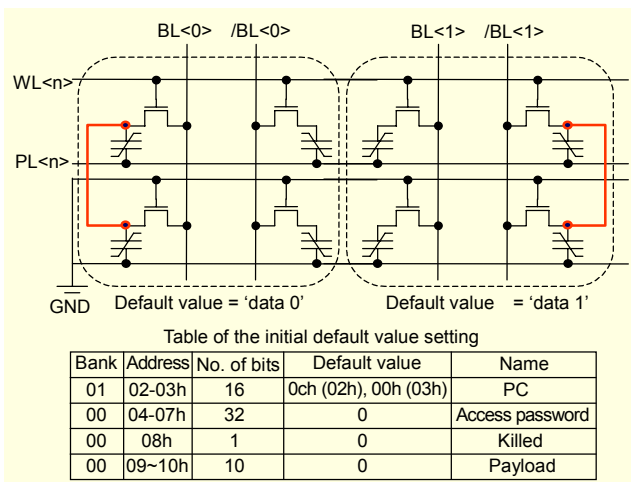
BL<0> /BL<0> BL<1> /BL<1>

WL<n>

PL<n>

GND

Default value = ‘data 0’

Default value = ‘data 1’

Table of the initial default value setting

| Bank | Address | No. of bits | Default value | Name |
|---|---|---|---|---|
| 01 | 02-03h | 16 | 0ch (02h), 00h (03h) | PC |
| 00 | 04-07h | 32 | 0 | Access password |
| 00 | 08h | 1 | 0 | Killed |
| 00 | 09~10h | 10 | 0 | Payload |